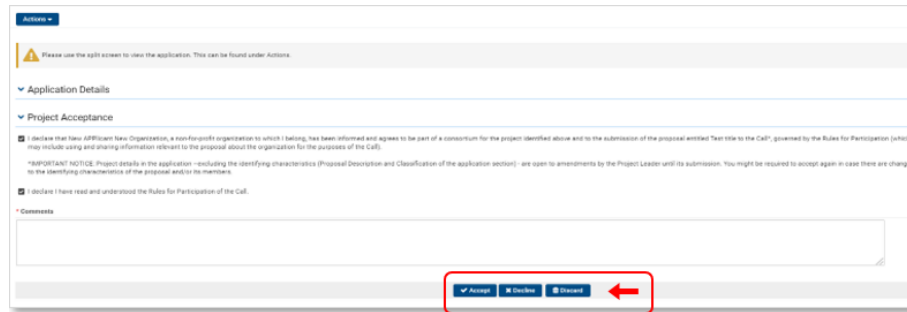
Actions ▾

Please use the split screen to view the application. This can be found under Actions.

Application Details

Project Acceptance

I declare that New Affiliant New Organization, a non-for-profit organization to which I belong, has been informed and agrees to be part of a consortium for the project identified above and to the submission of the proposal entitled Test title to the Call*, governed by the Rules for Participation (which may include using and sharing information relevant to the proposal about the organization for the purposes of the Call).

*IMPORTANT NOTICE. Project details in the application –excluding the identifying characteristics (Proposal Description and Classification of the application section) - are open to amendments by the Project Leader until its submission. You might be required to accept again in case there are chang to the identifying characteristics of the proposal and/or its members.

I declare I have read and understood the Rules for Participation of the Call.

* Comments

✔ Accept ✖ Decline 🗑 Discard